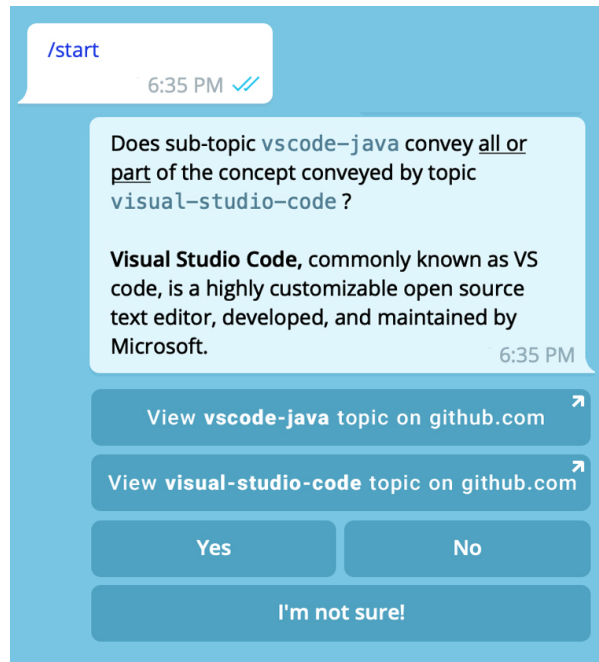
/start

6:35 PM

Does sub-topic vscode-java convey all or part of the concept conveyed by topic visual-studio-code ?

**Visual Studio Code,** commonly known as VS code, is a highly customizable open source text editor, developed, and maintained by Microsoft.

6:35 PM

View **vscode-java** topic on github.com

View **visual-studio-code** topic on github.com

Yes

No

I'm not sure!